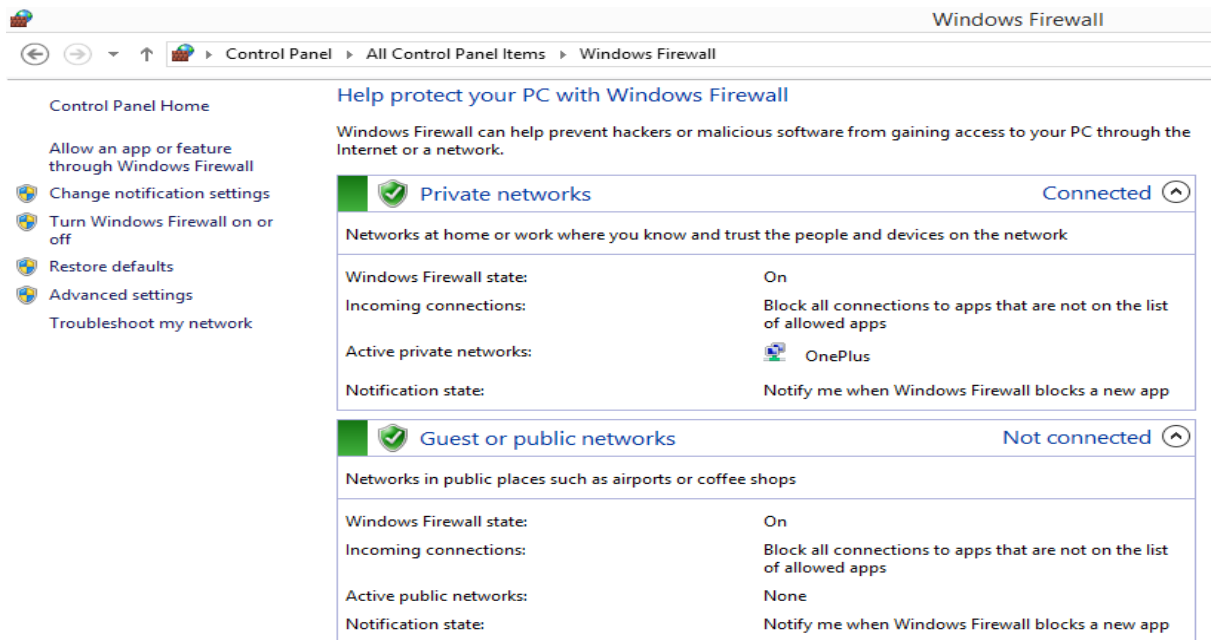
Windows Firewall

Control Panel ▸ All Control Panel Items ▸ Windows Firewall

Control Panel Home

Allow an app or feature through Windows Firewall

Change notification settings

Turn Windows Firewall on or off

Restore defaults

Advanced settings

Troubleshoot my network

Help protect your PC with Windows Firewall

Windows Firewall can help prevent hackers or malicious software from gaining access to your PC through the Internet or a network.

Private networks

Connected

Networks at home or work where you know and trust the people and devices on the network

| | |
|---|---|
| Windows Firewall state: | On |
| Incoming connections: | Block all connections to apps that are not on the list of allowed apps |
| Active private networks: | OnePlus |
| Notification state: | Notify me when Windows Firewall blocks a new app |

Guest or public networks

Not connected

Networks in public places such as airports or coffee shops

| | |
|---|---|
| Windows Firewall state: | On |
| Incoming connections: | Block all connections to apps that are not on the list of allowed apps |
| Active public networks: | None |
| Notification state: | Notify me when Windows Firewall blocks a new app |